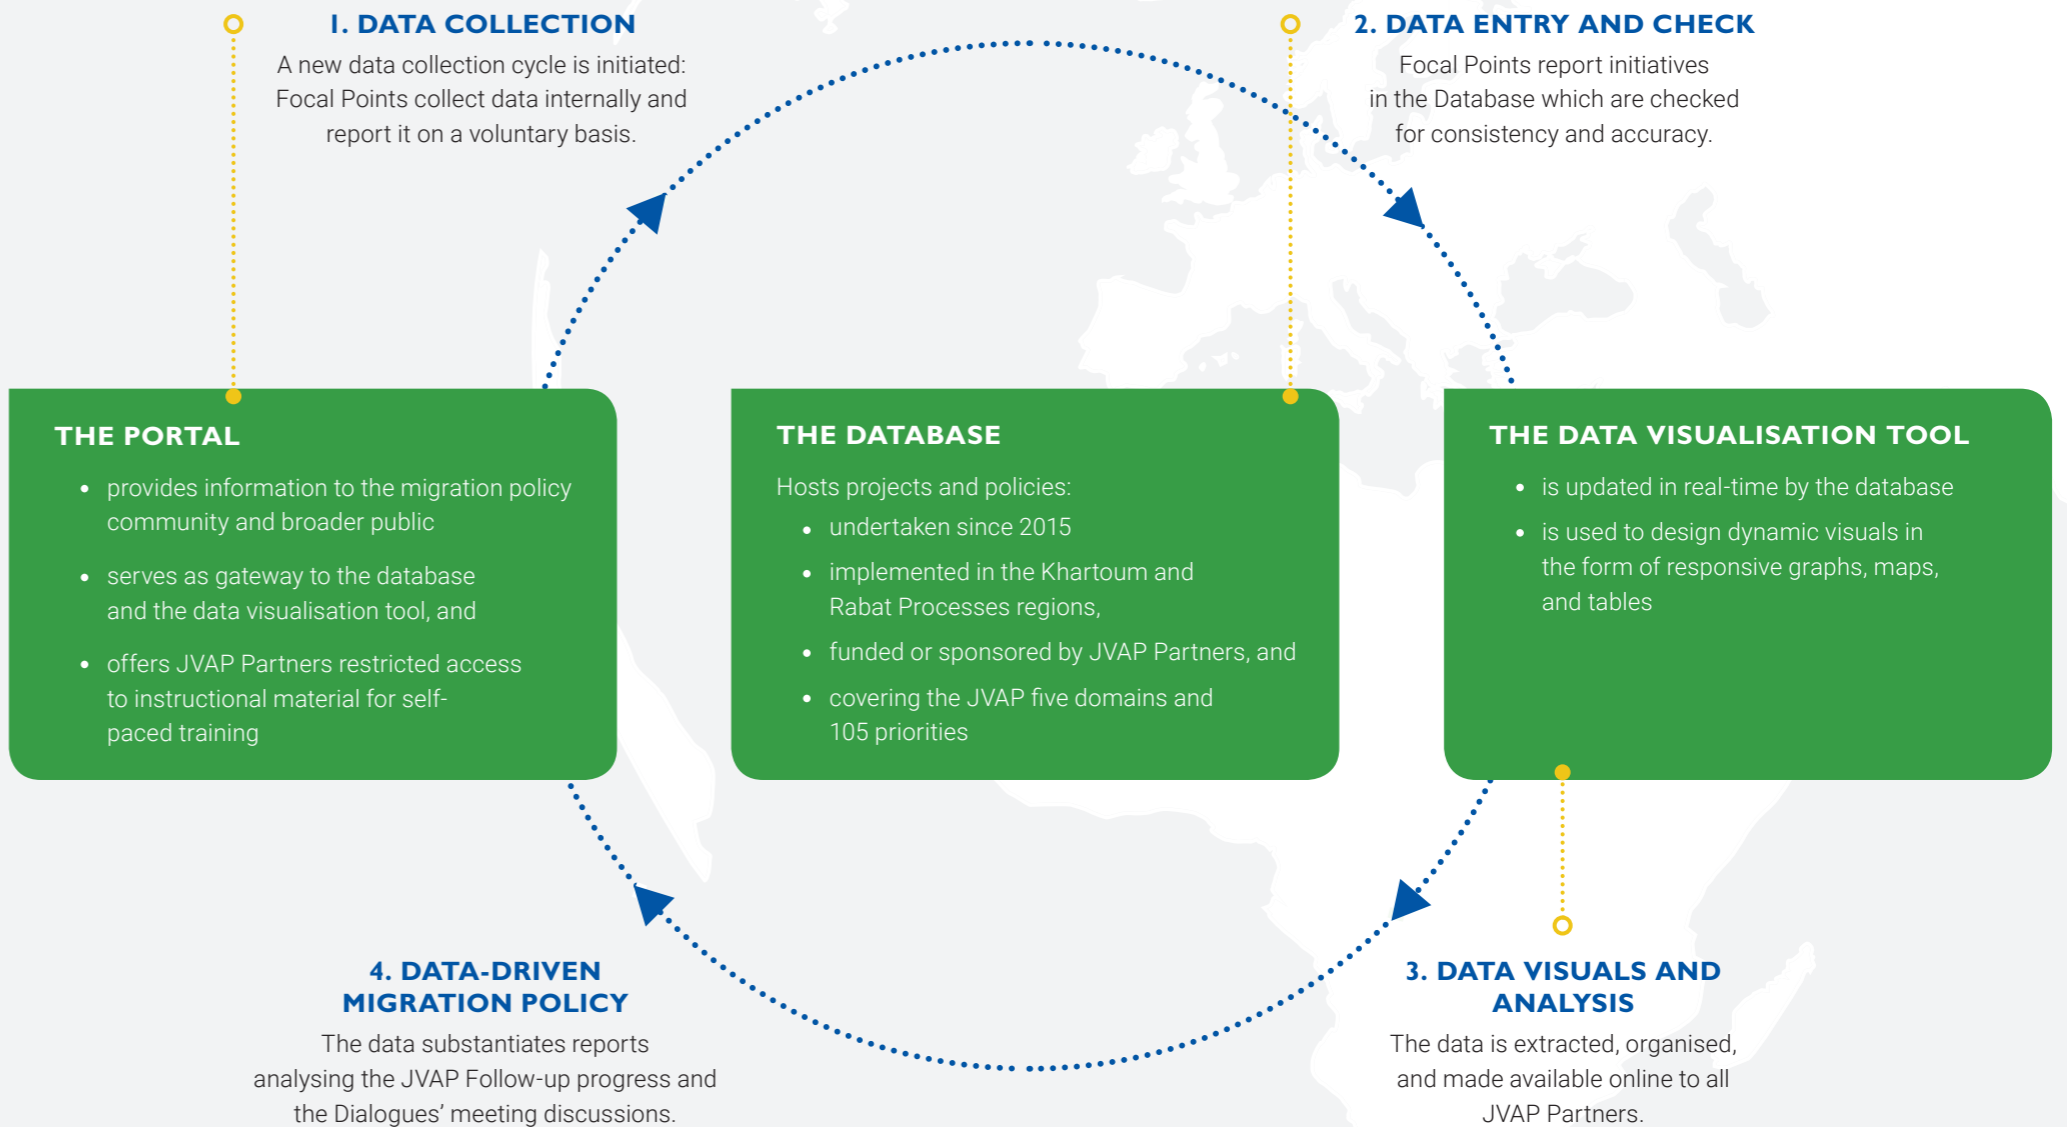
1. DATA COLLECTION
A new data collection cycle is initiated: Focal Points collect data internally and report it on a voluntary basis.

2. DATA ENTRY AND CHECK
Focal Points report initiatives in the Database which are checked for consistency and accuracy.

THE PORTAL
- provides information to the migration policy community and broader public
- serves as gateway to the database and the data visualisation tool, and
- offers JVAP Partners restricted access to instructional material for self-paced training

THE DATABASE
Hosts projects and policies:
- undertaken since 2015
- implemented in the Khartoum and Rabat Processes regions,
- funded or sponsored by JVAP Partners, and
- covering the JVAP five domains and 105 priorities

THE DATA VISUALISATION TOOL
- is updated in real-time by the database
- is used to design dynamic visuals in the form of responsive graphs, maps, and tables

4. DATA-DRIVEN MIGRATION POLICY
The data substantiates reports analysing the JVAP Follow-up progress and the Dialogues' meeting discussions.

3. DATA VISUALS AND ANALYSIS
The data is extracted, organised, and made available online to all JVAP Partners.